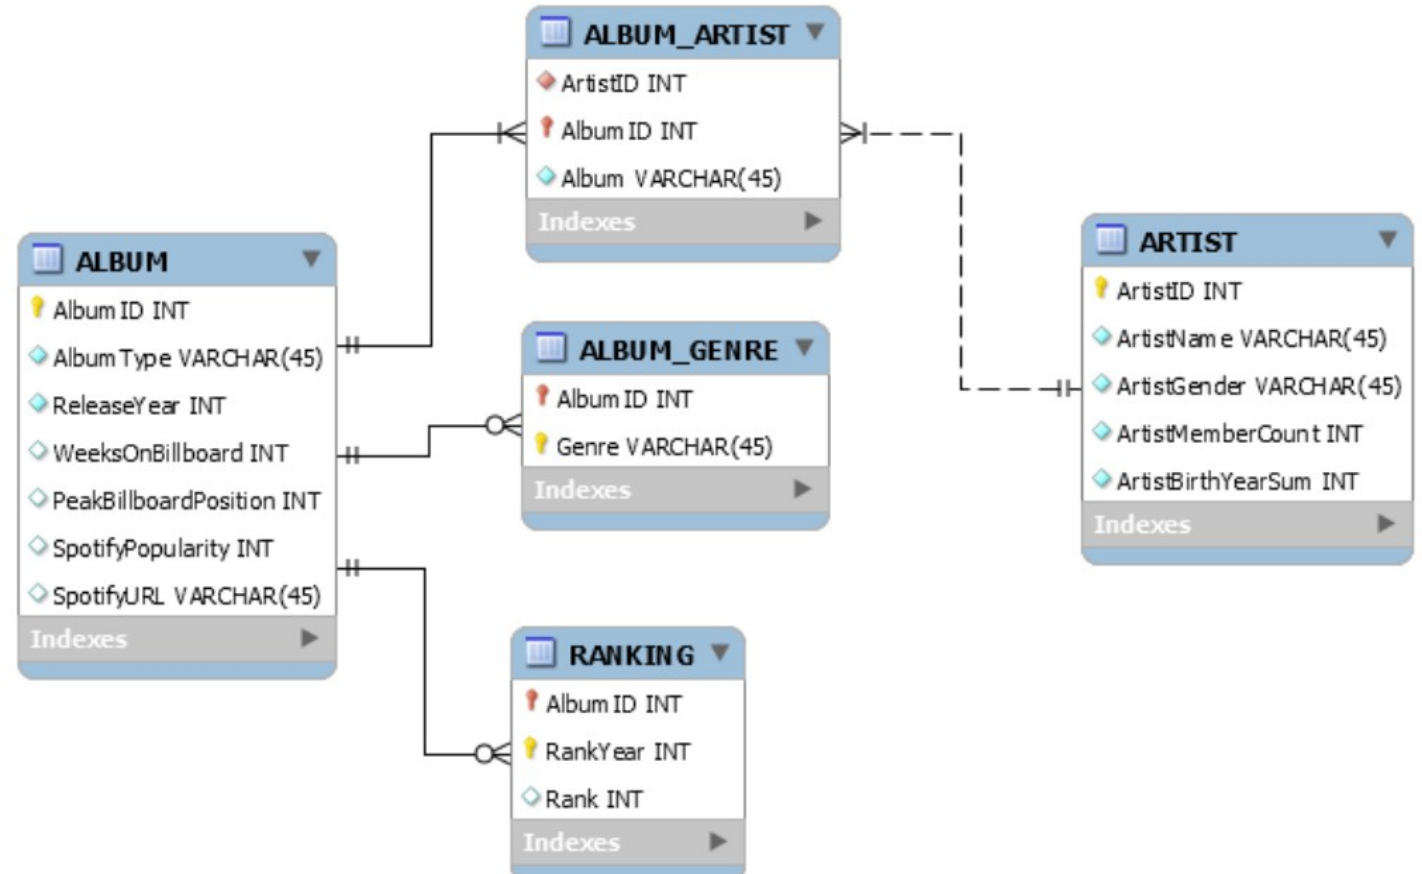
ALBUM_ARTIST
ArtistID INT
Album ID INT
Album VARCHAR(45)
Indexes

ALBUM
Album ID INT
Album Type VARCHAR(45)
ReleaseYear INT
WeeksOnBillboard INT
PeakBillboardPosition INT
SpotifyPopularity INT
SpotifyURL VARCHAR(45)
Indexes

ALBUM_GENRE
Album ID INT
Genre VARCHAR(45)
Indexes

ARTIST
ArtistID INT
ArtistName VARCHAR(45)
ArtistGender VARCHAR(45)
ArtistMemberCount INT
ArtistBirthYearSum INT
Indexes

RANKING
Album ID INT
RankYear INT
Rank INT
Indexes